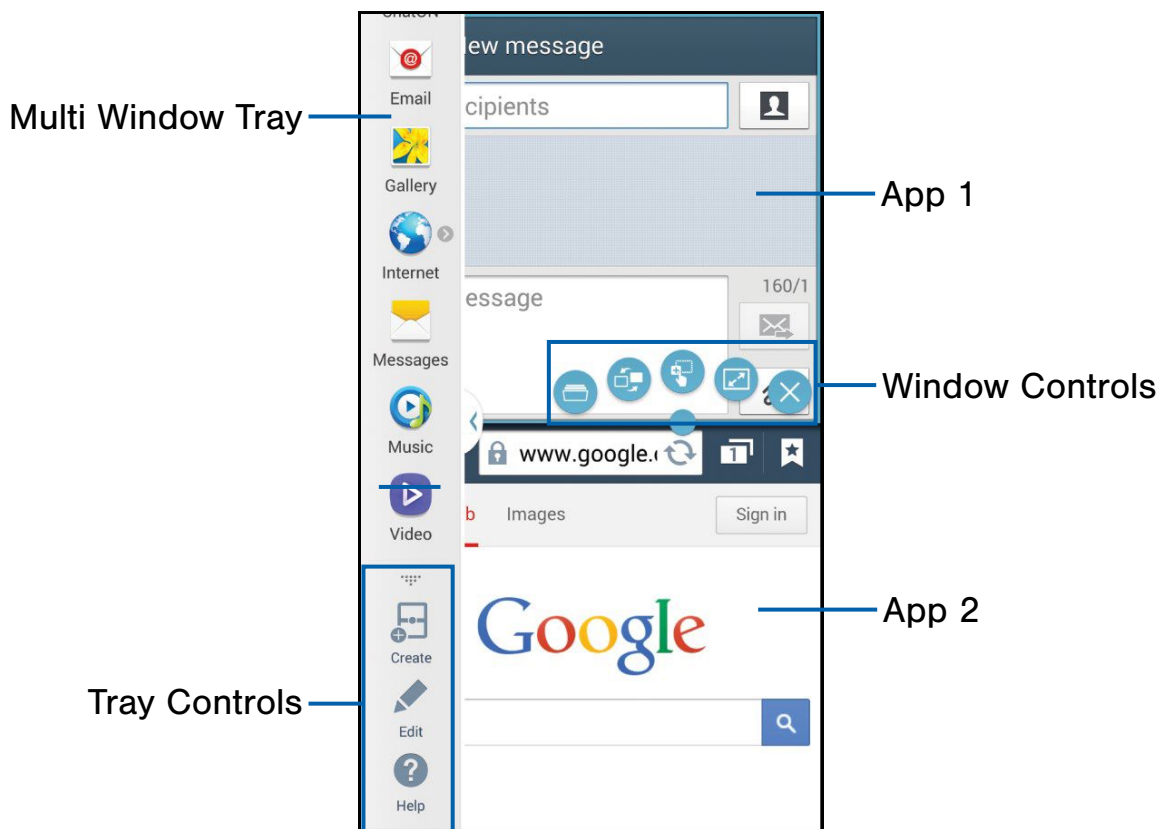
Multi Window Tray

Email

Gallery

Internet

Messages

Music

Video

Create

Edit

Help

Tray Controls

New message

cipients

App 1

essage

160/1

Window Controls

www.google.c

b

Images

Sign in

Google

App 2